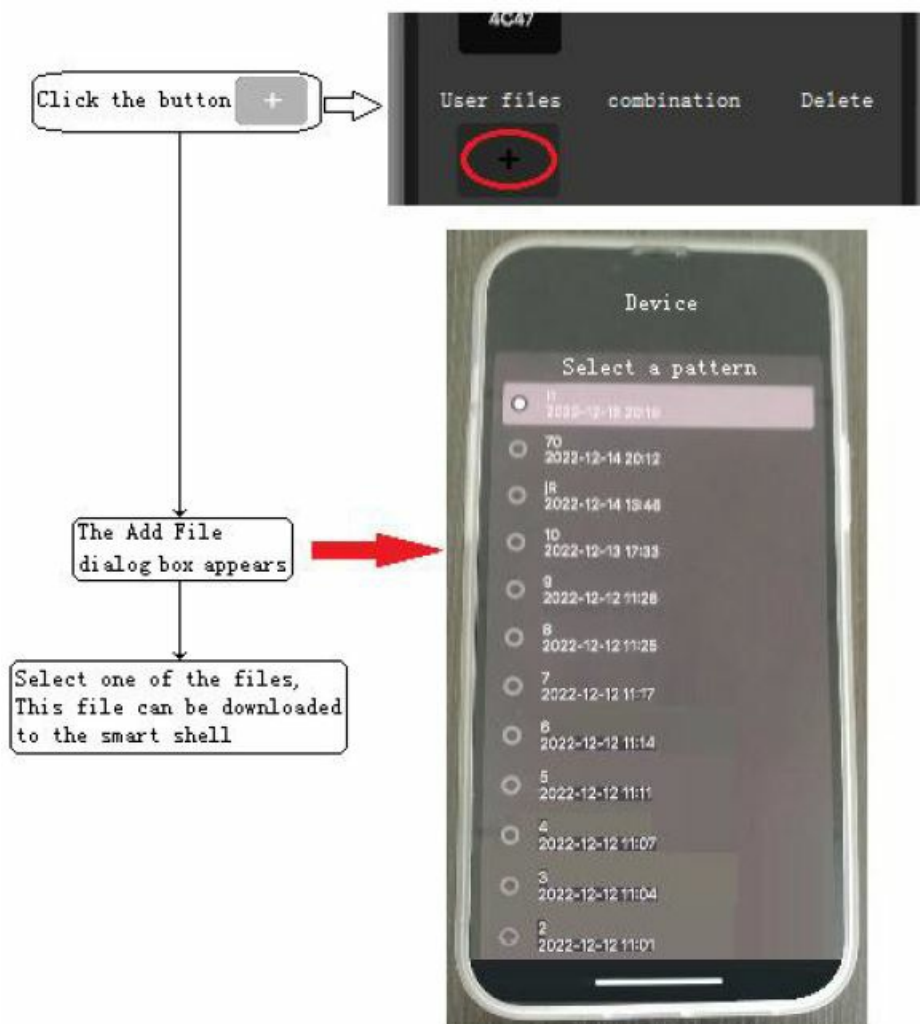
4C47

Click the button +

User files combination Delete

+

Device

Select a pattern

ii
2022-12-15 20:19

70
2022-12-14 20:12

jk
2022-12-14 13:46

10
2022-12-13 17:33

9
2022-12-12 11:28

8
2022-12-12 11:25

7
2022-12-12 11:17

6
2022-12-12 11:14

5
2022-12-12 11:11

4
2022-12-12 11:07

3
2022-12-12 11:04

2
2022-12-12 11:01

The Add File dialog box appears

Select one of the files, This file can be downloaded to the smart shell